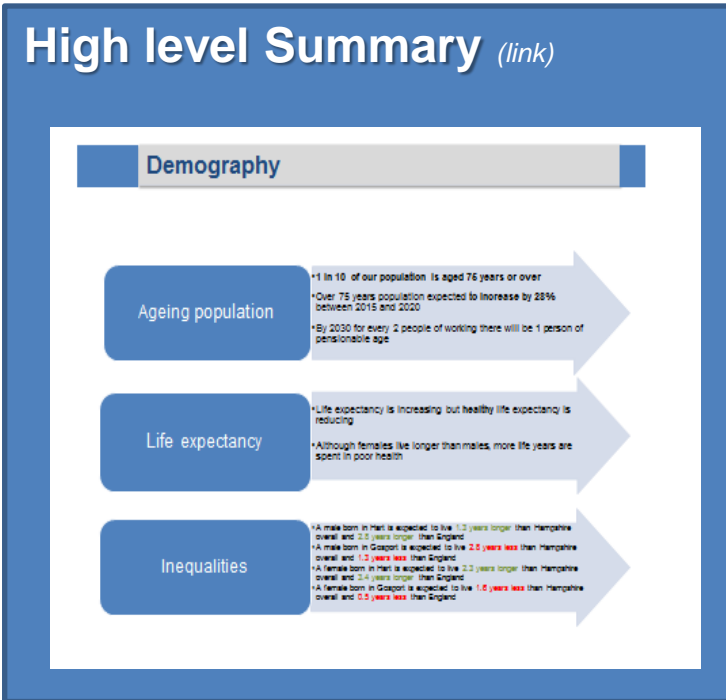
High level Summary (link)

Demography

Ageing population

•1 in 10 of our population is aged 75 years or over

•Over 75 years population expected to increase by 28% between 2015 and 2020

•By 2030 for every 2 people of working there will be 1 person of pensionable age

Life expectancy

•Life expectancy is increasing but healthy life expectancy is reducing

•Although females live longer than males, more life years are spent in poor health

Inequalities

•A male born in Hart is expected to live 1.3 years longer than Hampshire overall and 2.5 years longer than England

•A male born in Gosport is expected to live 2.5 years less than Hampshire overall and 1.3 years less than England

•A female born in Hart is expected to live 2.3 years longer than Hampshire overall and 3.4 years longer than England

•A female born in Gosport is expected to live 1.6 years less than Hampshire overall and 0.5 years less than England